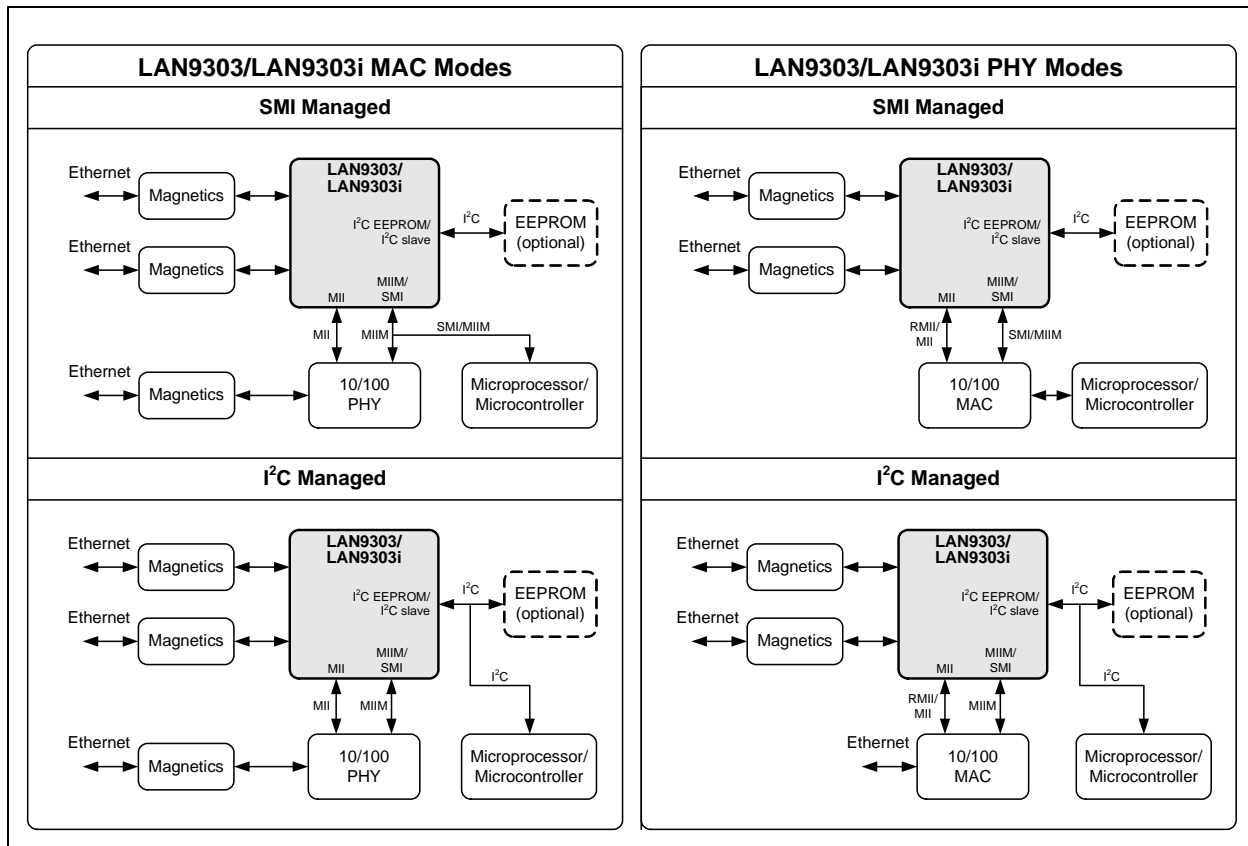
LAN9303/LAN9303i MAC Modes

SMI Managed

Ethernet
Magnetics
Ethernet
Magnetics
LAN9303/
LAN9303i
$I^2C$ EEPROM/
$I^2C$ slave
MII
MIIM/
SMI
$I^2C$
EEPROM
(optional)
MII
MIIM
SMI/MIIM
Ethernet
Magnetics
10/100
PHY
Microprocessor/
Microcontroller

$I^2C$ Managed

Ethernet
Magnetics
Ethernet
Magnetics
LAN9303/
LAN9303i
$I^2C$ EEPROM/
$I^2C$ slave
MII
MIIM/
SMI
$I^2C$
EEPROM
(optional)
$I^2C$
MII
MIIM
Ethernet
Magnetics
10/100
PHY
Microprocessor/
Microcontroller

LAN9303/LAN9303i PHY Modes

SMI Managed

Ethernet
Magnetics
Ethernet
Magnetics
LAN9303/
LAN9303i
$I^2C$ EEPROM/
$I^2C$ slave
MII
MIIM/
SMI
$I^2C$
EEPROM
(optional)
RMII/
MII
SMI/MIIM
10/100
MAC
Microprocessor/
Microcontroller

$I^2C$ Managed

Ethernet
Magnetics
Ethernet
Magnetics
LAN9303/
LAN9303i
$I^2C$ EEPROM/
$I^2C$ slave
MII
MIIM/
SMI
$I^2C$
EEPROM
(optional)
$I^2C$
RMII/
MII
MIIM
Ethernet
10/100
MAC
Microprocessor/
Microcontroller